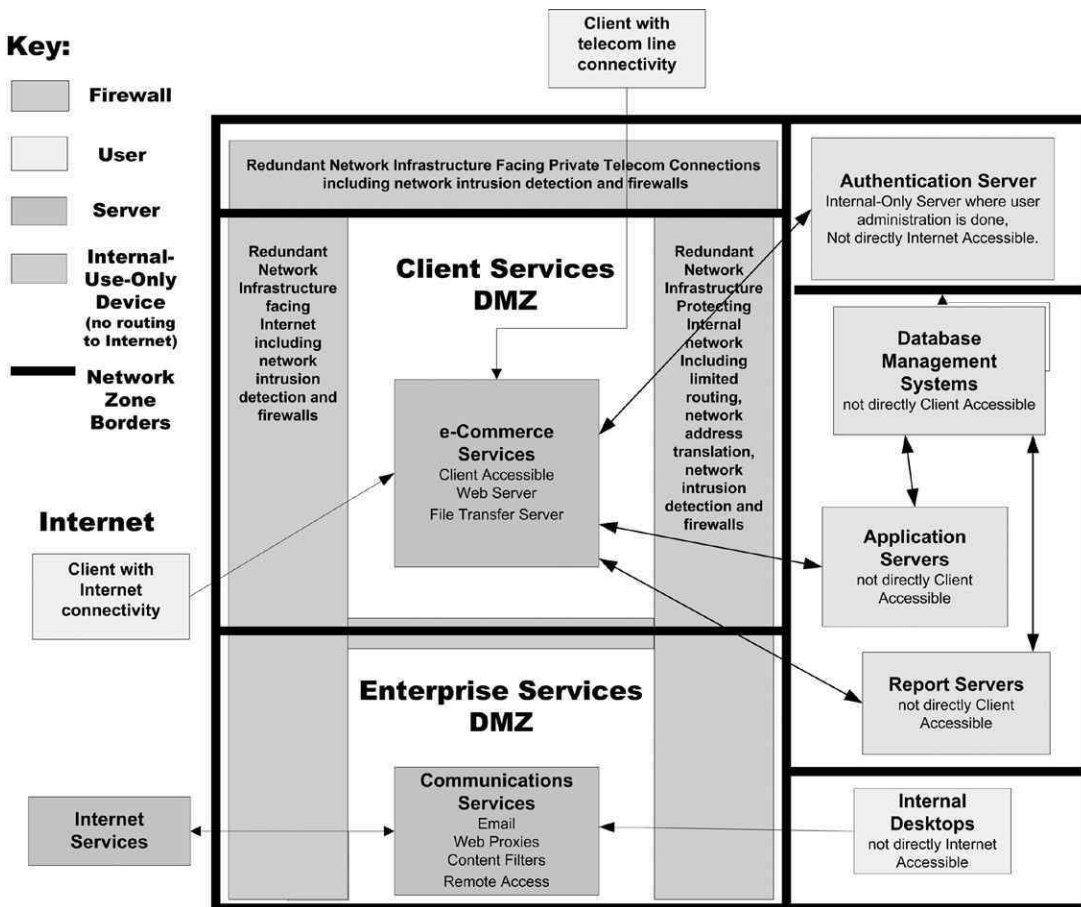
Key:

Firewall

User

Server

Internal-Use-Only Device (no routing to Internet)

Network Zone Borders

Client with telecom line connectivity

Redundant Network Infrastructure Facing Private Telecom Connections including network intrusion detection and firewalls

Authentication Server
Internal-Only Server where user administration is done, Not directly Internet Accessible.

Redundant Network Infrastructure facing Internet including network intrusion detection and firewalls

Client Services DMZ

Redundant Network Infrastructure Protecting Internal network Including limited routing, network address translation, network intrusion detection and firewalls

Database Management Systems
not directly Client Accessible

e-Commerce Services
Client Accessible
Web Server
File Transfer Server

Internet

Client with Internet connectivity

Application Servers
not directly Client Accessible

Report Servers
not directly Client Accessible

Enterprise Services DMZ

Internet Services

Communications Services
Email
Web Proxies
Content Filters
Remote Access

Internal Desktops
not directly Internet Accessible